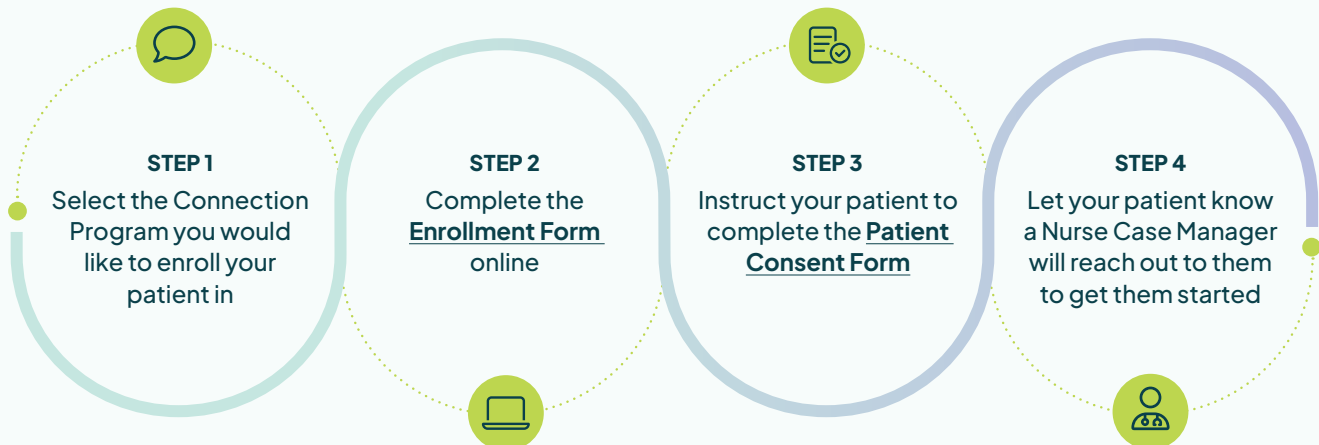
STEP 1
Select the Connection Program you would like to enroll your patient in

STEP 2
Complete the **Enrollment Form** online

STEP 3
Instruct your patient to complete the **Patient Consent Form**

STEP 4
Let your patient know a Nurse Case Manager will reach out to them to get them started